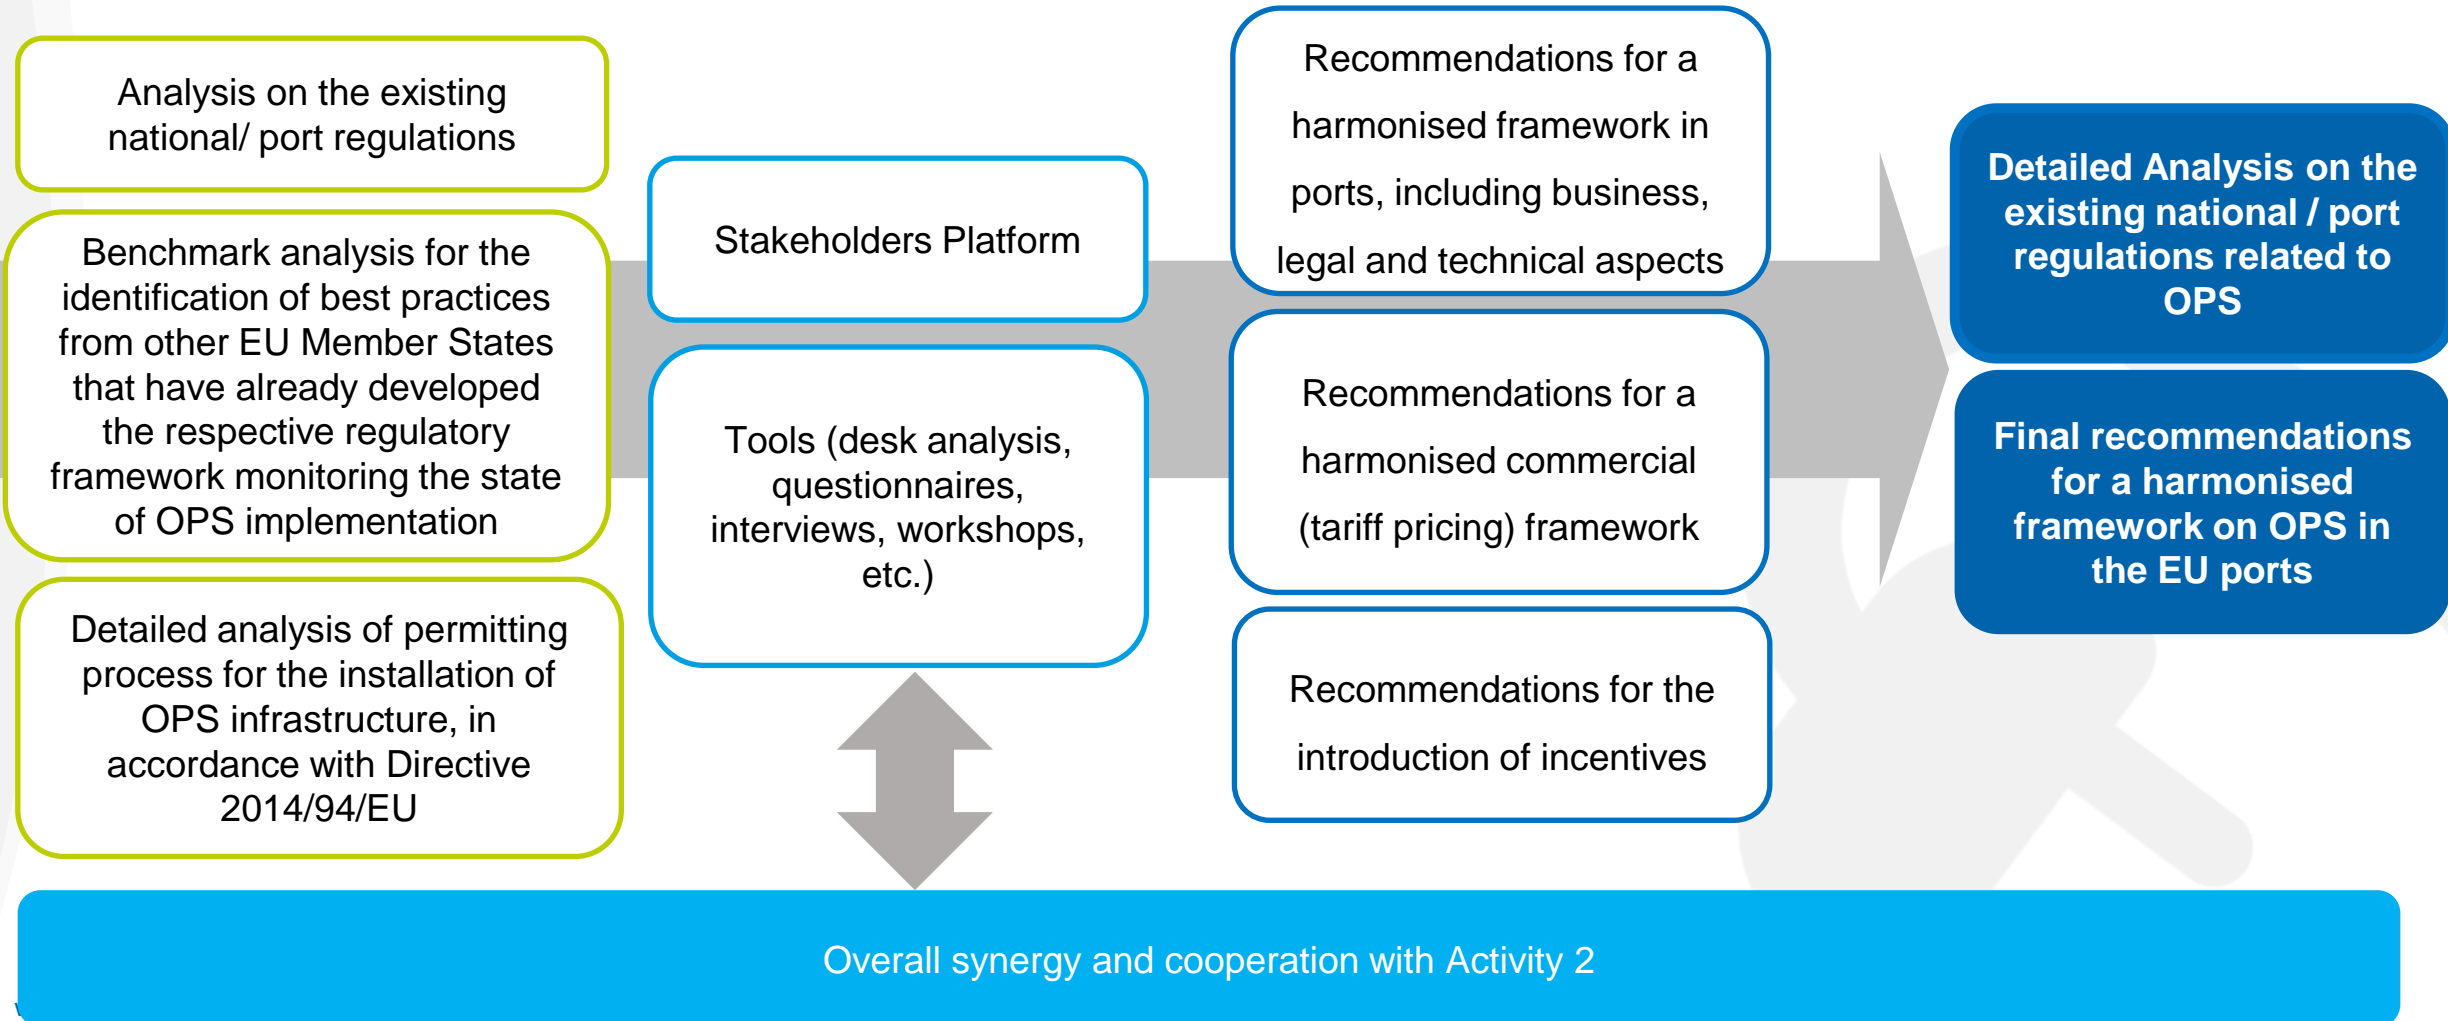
Analysis on the existing national/ port regulations

Benchmark analysis for the identification of best practices from other EU Member States that have already developed the respective regulatory framework monitoring the state of OPS implementation

Detailed analysis of permitting process for the installation of OPS infrastructure, in accordance with Directive 2014/94/EU

Stakeholders Platform

Tools (desk analysis, questionnaires, interviews, workshops, etc.)

Recommendations for a harmonised framework in ports, including business, legal and technical aspects

Recommendations for a harmonised commercial (tariff pricing) framework

Recommendations for the introduction of incentives

Detailed Analysis on the existing national / port regulations related to OPS

Final recommendations for a harmonised framework on OPS in the EU ports

Overall synergy and cooperation with Activity 2